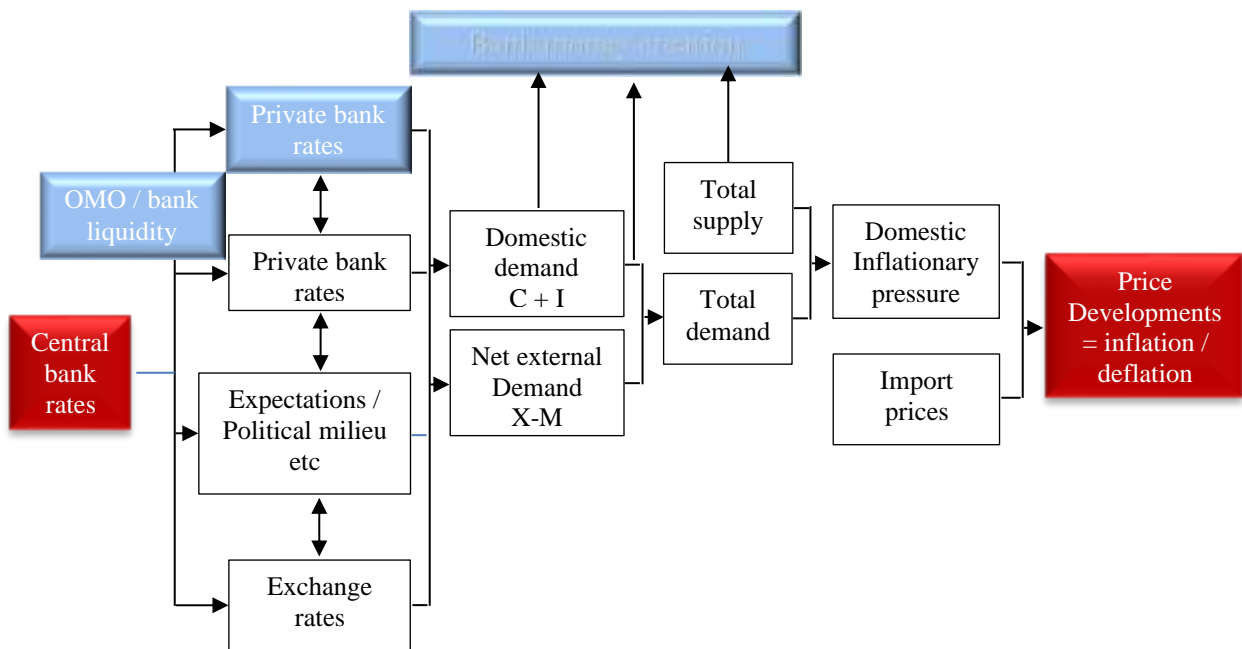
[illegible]

Private bank rates

OMO / bank liquidity

Private bank rates

Central bank rates

Expectations / Political milieu etc

Exchange rates

Domestic demand C + I

Net external Demand X-M

Total supply

Total demand

Domestic Inflationary pressure

Import prices

Price Developments = inflation / deflation